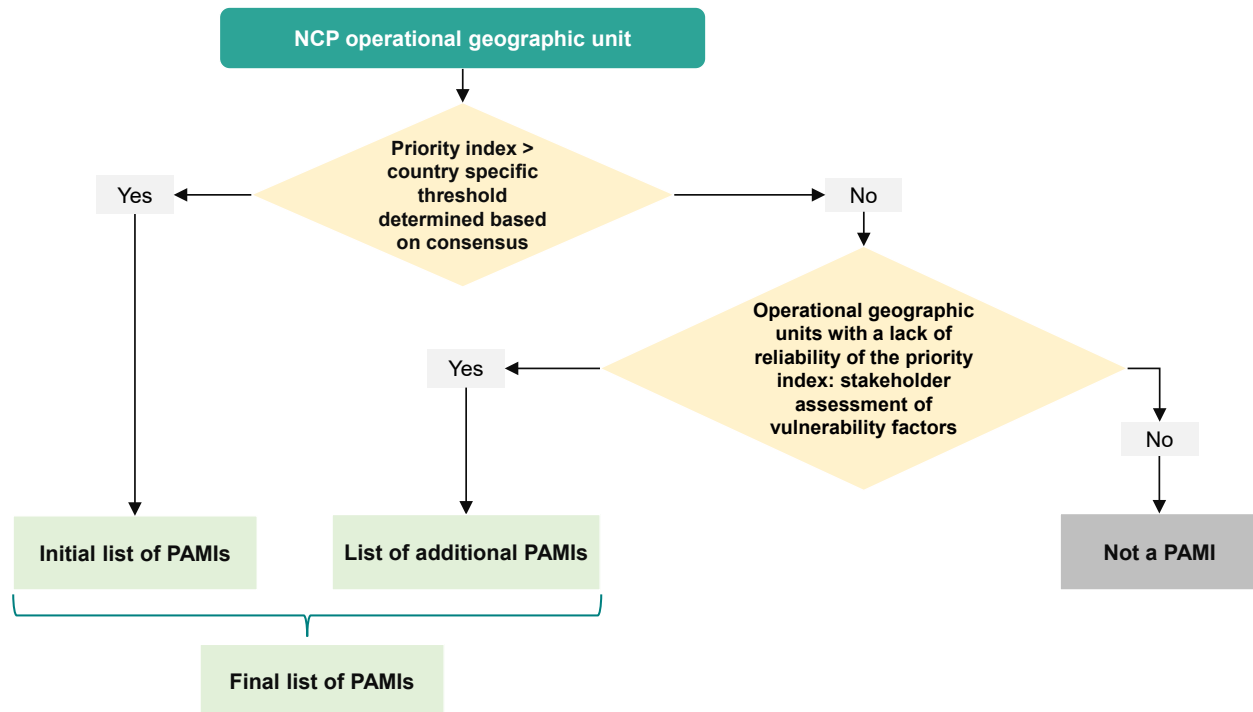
NCP operational geographic unit

Priority index > country specific threshold determined based on consensus

Yes

No

Operational geographic units with a lack of reliability of the priority index: stakeholder assessment of vulnerability factors

Yes

No

Initial list of PAMIs

List of additional PAMIs

Not a PAMI

Final list of PAMIs